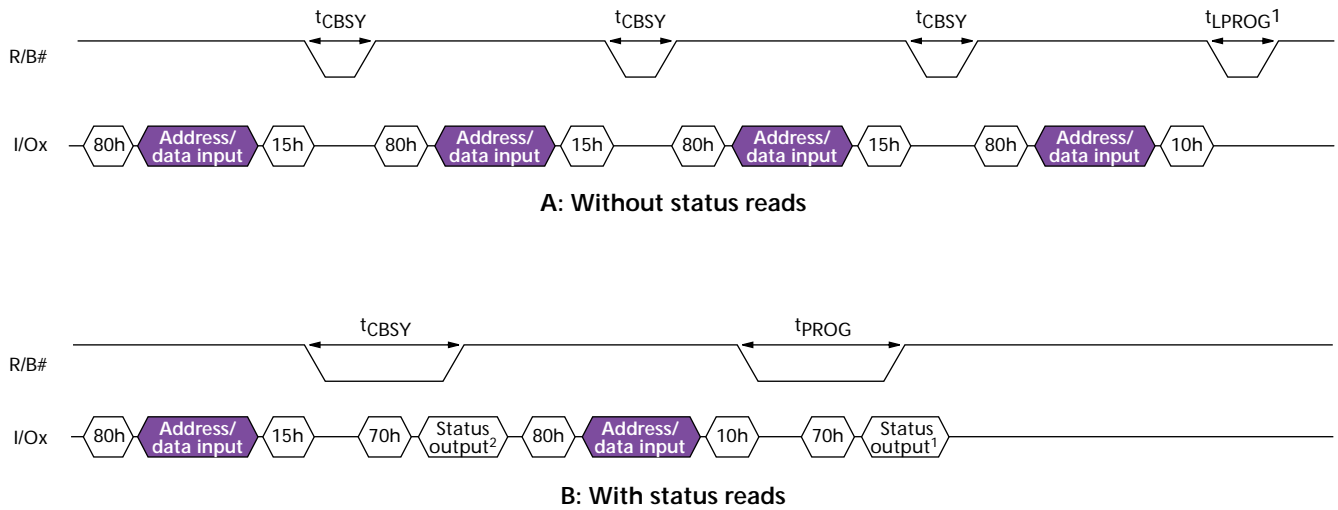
$t_{CBSY}$ $t_{CBSY}$ $t_{CBSY}$ $t_{LPROG}^1$

R/B#

I/Ox 80h Address/ data input 15h 80h Address/ data input 15h 80h Address/ data input 15h 80h Address/ data input 10h

A: Without status reads

$t_{CBSY}$ $t_{PROG}$

R/B#

I/Ox 80h Address/ data input 15h 70h Status output$^2$ 80h Address/ data input 10h 70h Status output$^1$

B: With status reads